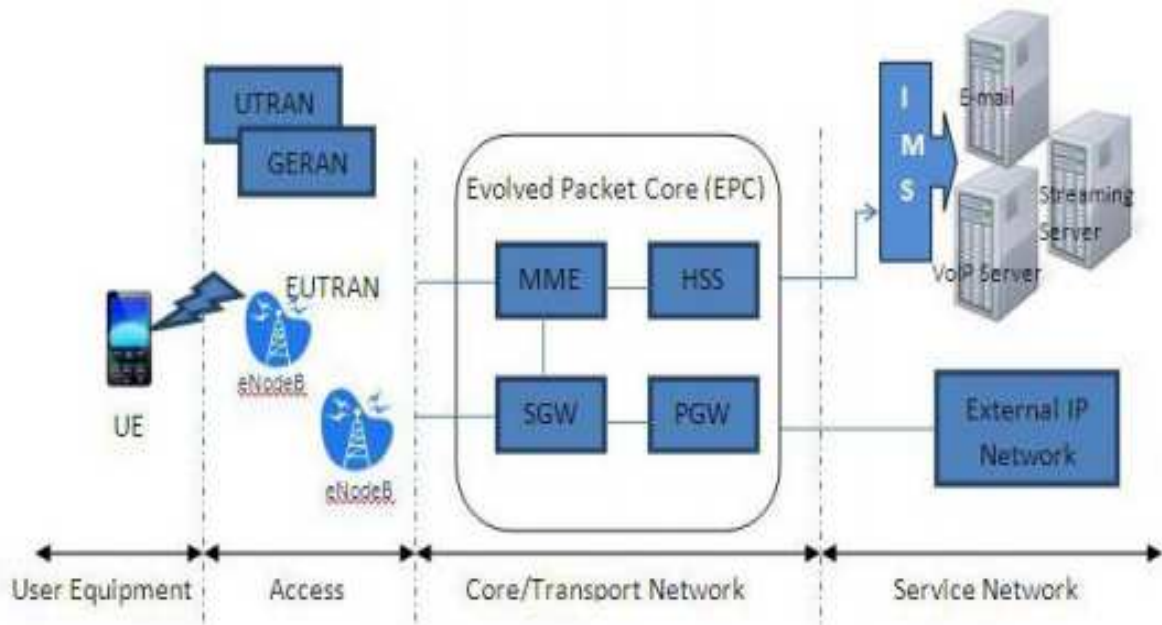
UTRAN
GERAN
Evolved Packet Core (EPC)
I
M
S
E-mail
Streaming Server
VoIP Server
EUTRAN
MME
HSS
eNodeB
eNodeB
SGW
PGW
External IP Network
UE
User Equipment
Access
Core/Transport Network
Service Network